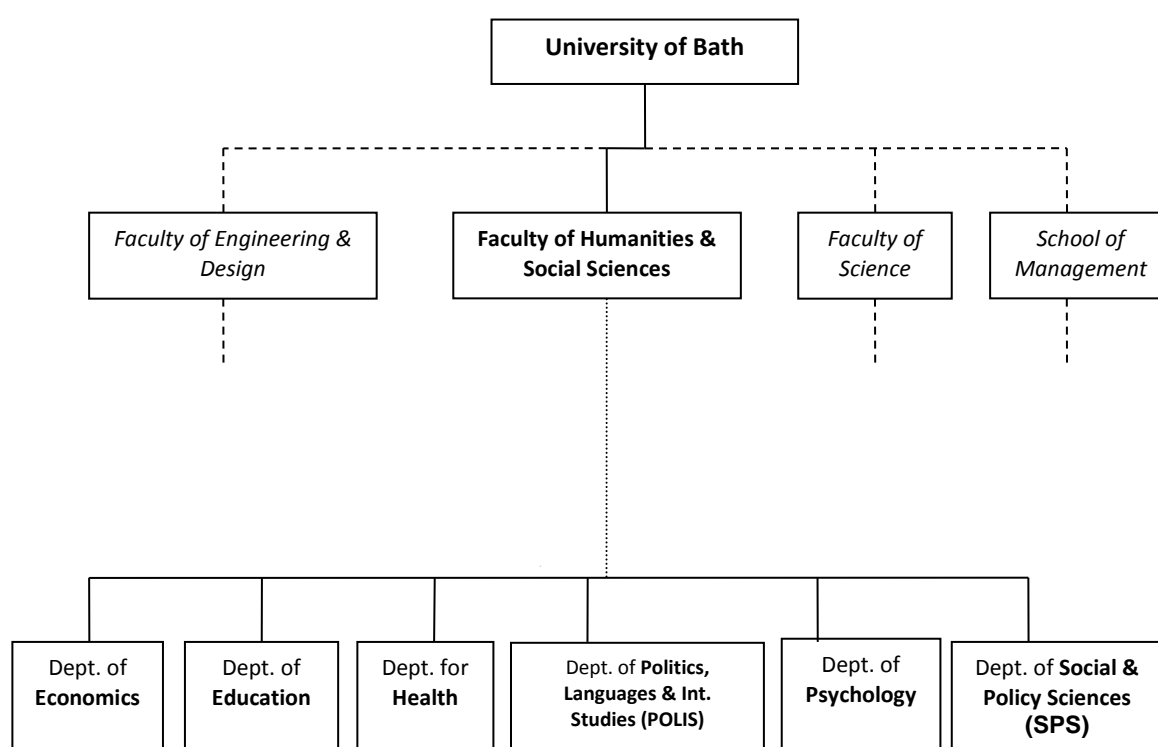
University of Bath

Faculty of Engineering & Design

Faculty of Humanities & Social Sciences

Faculty of Science

School of Management

Dept. of Economics

Dept. of Education

Dept. for Health

Dept. of Politics, Languages & Int. Studies (POLIS)

Dept. of Psychology

Dept. of Social & Policy Sciences (SPS)